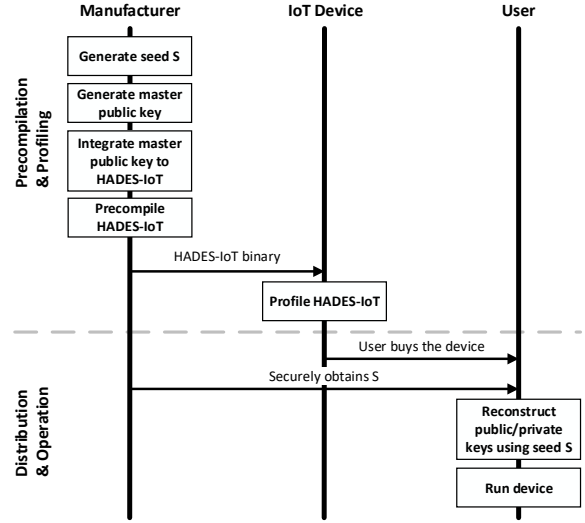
Manufacturer

IoT Device

User

Precompilation & Profiling

Generate seed S

Generate master public key

Integrate master public key to HADES-IoT

Precompile HADES-IoT

HADES-IoT binary

Profile HADES-IoT

Distribution & Operation

User buys the device

Securely obtains S

Reconstruct public/private keys using seed S

Run device